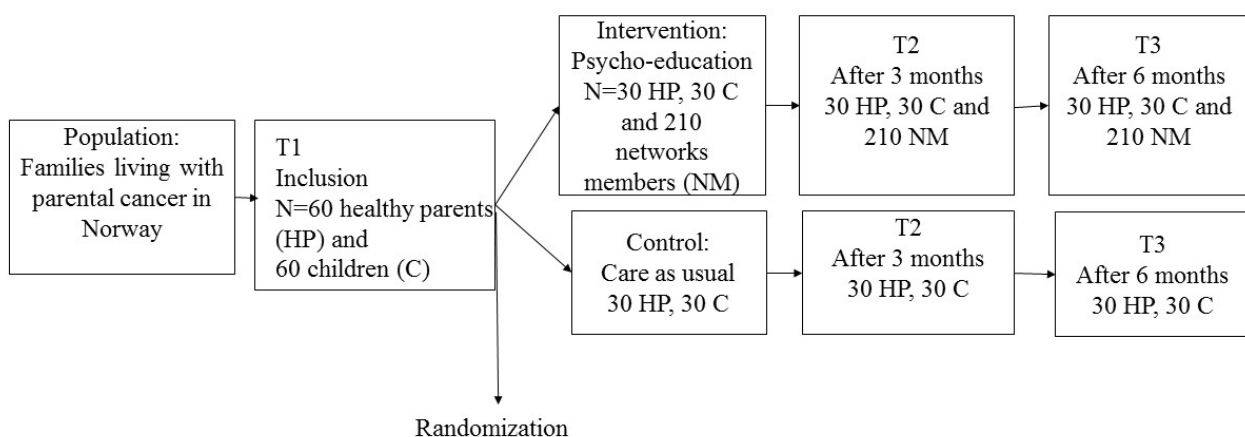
Population:
Families living with parental cancer in Norway

T1
Inclusion
N=60 healthy parents (HP) and
60 children (C)

Randomization

Intervention:
Psycho-education
N=30 HP, 30 C and 210 networks members (NM)

T2
After 3 months
30 HP, 30 C and 210 NM

T3
After 6 months
30 HP, 30 C and 210 NM

Control:
Care as usual
30 HP, 30 C

T2
After 3 months
30 HP, 30 C

T3
After 6 months
30 HP, 30 C